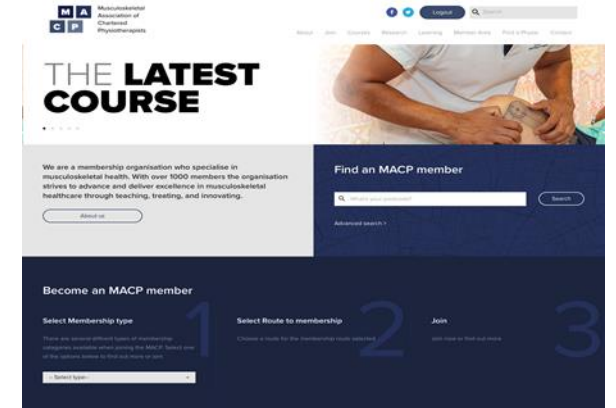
M A C P Musculoskeletal Association of Chartered Physiotherapists

Logout

Search

About Join Courses Research Learning Member Area Find a Physio Contact

THE LATEST COURSE

We are a membership organisation who specialise in musculoskeletal health. With over 1000 members the organisation strives to advance and deliver excellence in musculoskeletal healthcare through teaching, treating, and innovating.

About us

Find an MACP member

What's your postcode?

Search

Advanced search >

Become an MACP member

Select Membership type

1

There are several different types of membership categories available when joining the MACP. Select one of the options below to find out more or join.

-- Select type --

Select Route to membership

2

Choose a route for the membership route selected

Join

3

Join now or find out more